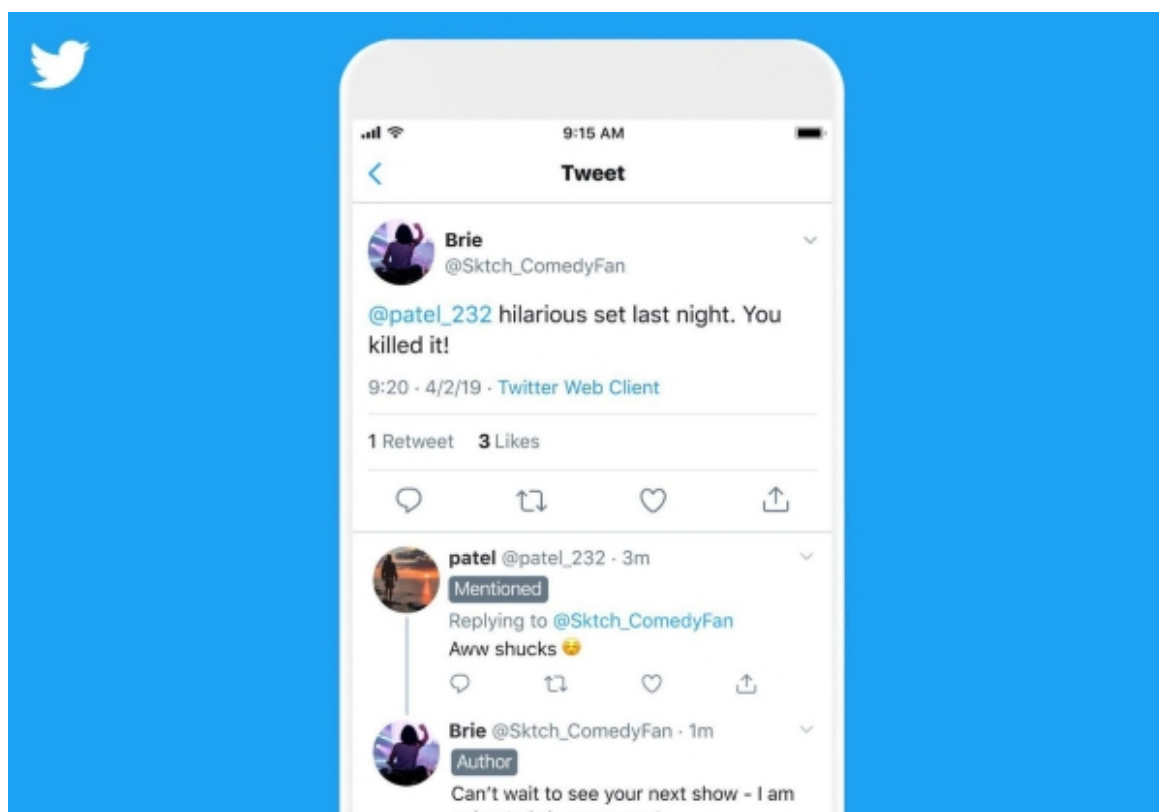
9:15 AM

Tweet

Brie
@Sktch_ComedyFan

@patel_232 hilarious set last night. You killed it!

9:20 · 4/2/19 · Twitter Web Client

1 Retweet 3 Likes

patel @patel_232 · 3m
Mentioned
Replying to @Sktch_ComedyFan
Aww shucks 😚

Brie @Sktch_ComedyFan · 1m
Author
Can't wait to see your next show - I am
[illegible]